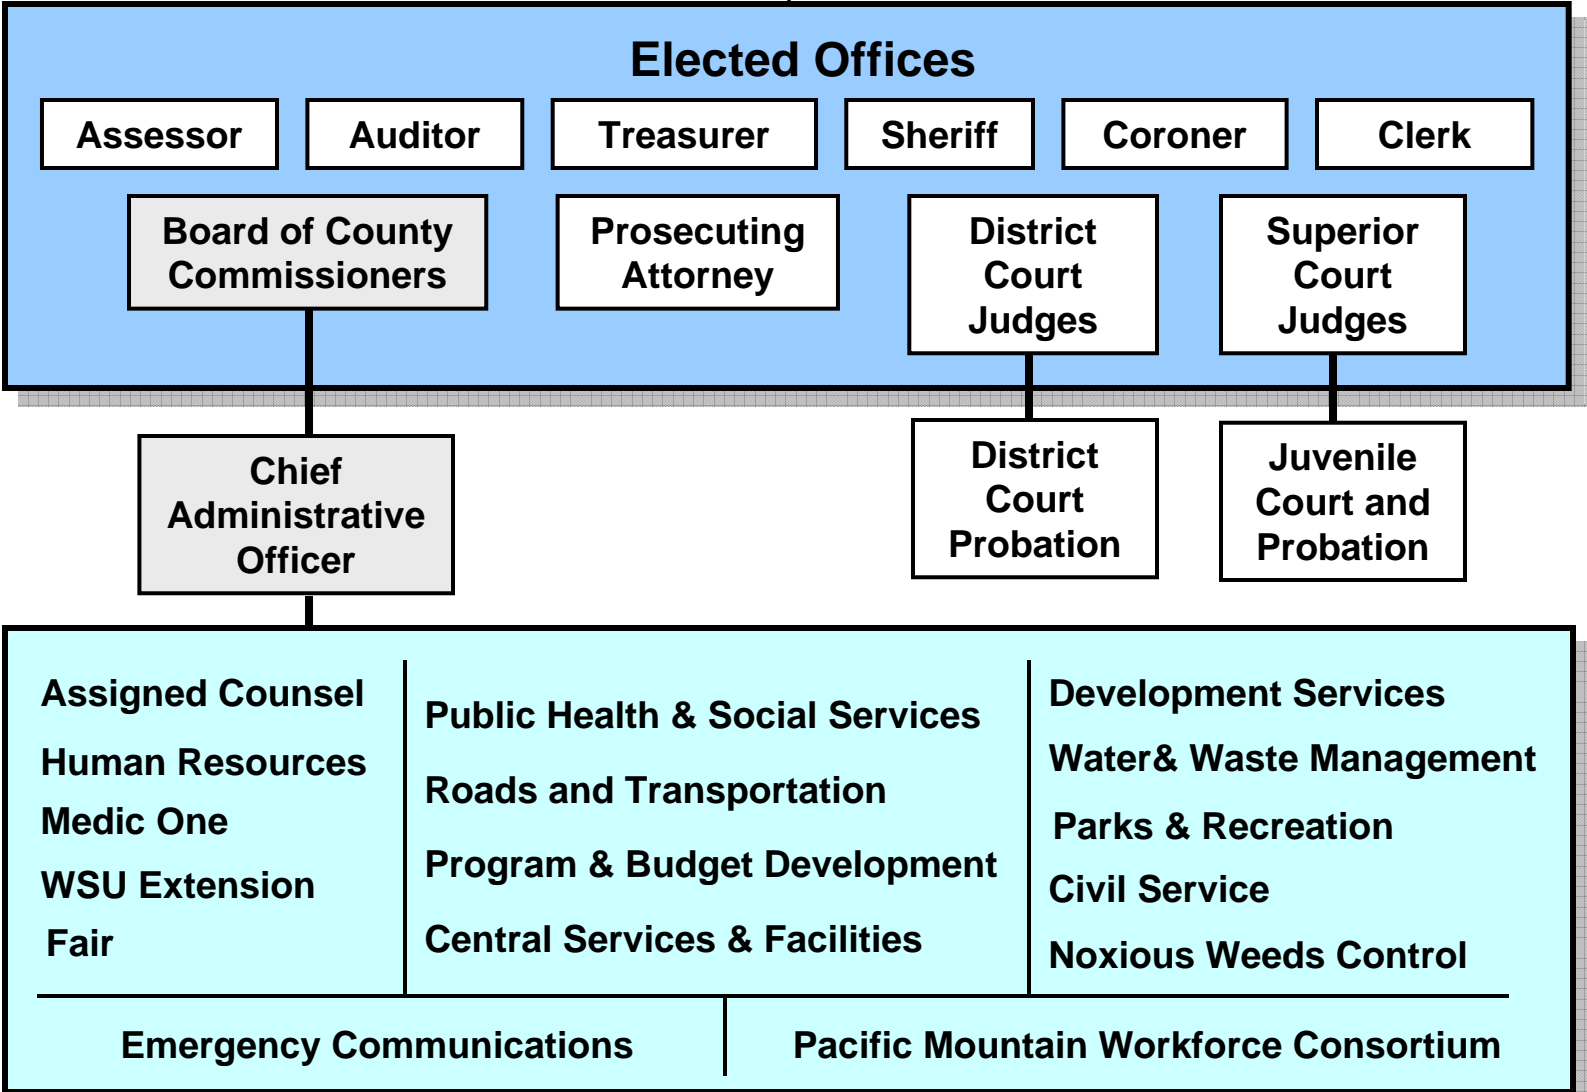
Elected Offices

Assessor

Auditor

Treasurer

Sheriff

Coroner

Clerk

Board of County Commissioners

Prosecuting Attorney

District Court Judges

Superior Court Judges

Chief Administrative Officer

District Court Probation

Juvenile Court and Probation

Assigned Counsel
Human Resources
Medic One
WSU Extension
Fair

Public Health & Social Services
Roads and Transportation
Program & Budget Development
Central Services & Facilities

Development Services
Water& Waste Management
Parks & Recreation
Civil Service
Noxious Weeds Control

Emergency Communications

Pacific Mountain Workforce Consortium